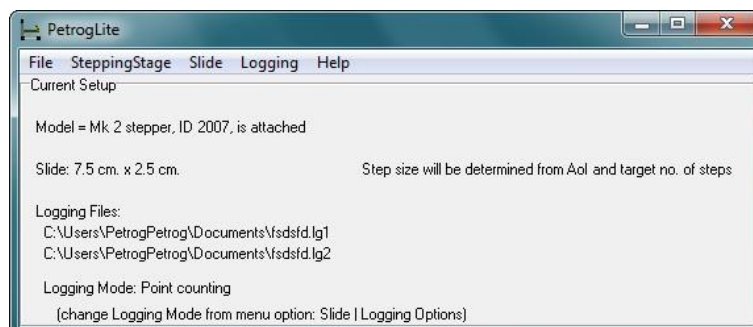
PetrogLite

File SteppingStage Slide Logging Help

Current Setup

Model = Mk 2 stepper, ID 2007, is attached

Slide: 7.5 cm. x 2.5 cm.

Step size will be determined from AoI and target no. of steps

Logging Files:
C:\Users\PetrogPetrog\Documents\fsdsfd.lg1
C:\Users\PetrogPetrog\Documents\fsdsfd.lg2

Logging Mode: Point counting

(change Logging Mode from menu option: Slide | Logging Options)